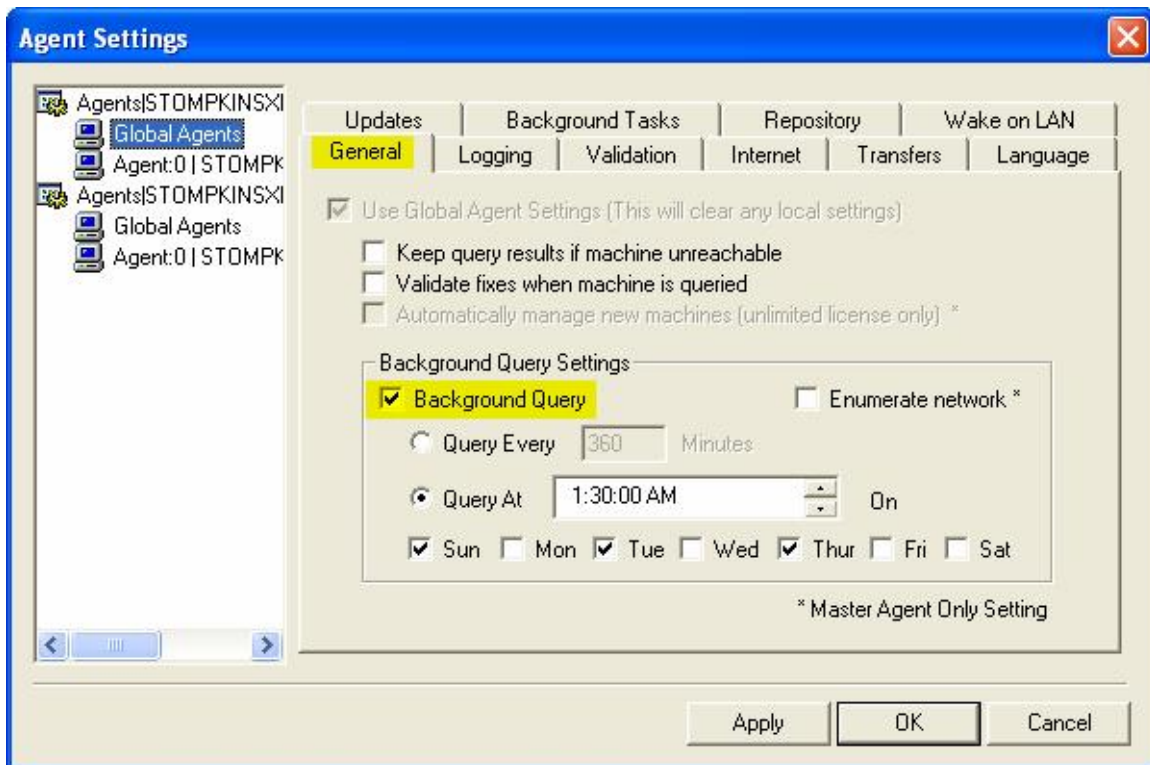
Agent Settings

Agents|STOMPKINSXI
Global Agents
Agent:0 | STOMPK
Agents|STOMPKINSXI
Global Agents
Agent:0 | STOMPK

Updates
Background Tasks
Repository
Wake on LAN
General
Logging
Validation
Internet
Transfers
Language

Use Global Agent Settings (This will clear any local settings)
Keep query results if machine unreachable
Validate fixes when machine is queried
Automatically manage new machines (unlimited license only) *

Background Query Settings
Background Query
Enumerate network *
Query Every 360 Minutes
Query At 1:30:00 AM On
Sun Mon Tue Wed Thur Fri Sat

* Master Agent Only Setting

Apply
OK
Cancel